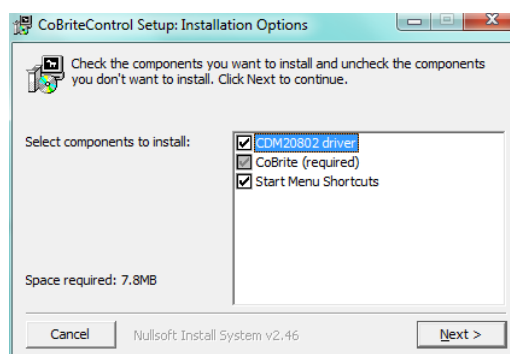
CoBriteControl Setup: Installation Options

Check the components you want to install and uncheck the components you don't want to install. Click Next to continue.

Select components to install:

CDM20802 driver
CoBrite (required)
Start Menu Shortcuts

Space required: 7.8MB

Cancel

Nullsoft Install System v2.46

Next >